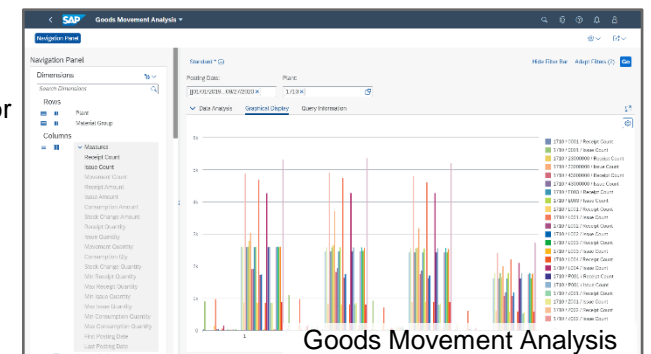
SAP Goods Movement Analysis

Navigation Panel

Navigation Panel

Dimensions

Search Dimensions

Rows

Plant

Material Group

Columns

Measures

Receipt Count

Issue Count

Movement Count

Receipt Amount

Issue Amount

Consumption Amount

Stock Change Amount

Receipt Quantity

Issue Quantity

Movement Quantity

Consumption Qty

Stock Change Quantity

Min Receipt Quantity

Max Receipt Quantity

Min Issue Quantity

Max Issue Quantity

Min Consumption Quantity

Max Consumption Quantity

First Posting Date

Last Posting Date

Standard *

Hide Filter Bar Adapt Filters (2) Go

Posting Date:

[01/01/2019...09/27/2019]

Plant:

1710

Data Analysis Graphical Display Query Information

1710 / 0001 / Receipt Count

1710 / 0001 / Issue Count

1710 / 23000000 / Receipt Count

1710 / 23000000 / Issue Count

1710 / 42000000 / Receipt Count

1710 / 42000000 / Issue Count

1710 / 43000000 / Receipt Count

1710 / 43000000 / Issue Count

1710 / 8000 / Receipt Count

1710 / 8000 / Issue Count

1710 / 2001 / Receipt Count

1710 / 2001 / Issue Count

1710 / 2002 / Receipt Count

1710 / 2002 / Issue Count

1710 / 2003 / Receipt Count

1710 / 2003 / Issue Count

1710 / 2004 / Receipt Count

1710 / 2004 / Issue Count

1710 / P001 / Receipt Count

1710 / P001 / Issue Count

1710 / 2011 / Receipt Count

1710 / 2011 / Issue Count

1710 / 2012 / Receipt Count

1710 / 2012 / Issue Count

Goods Movement Analysis